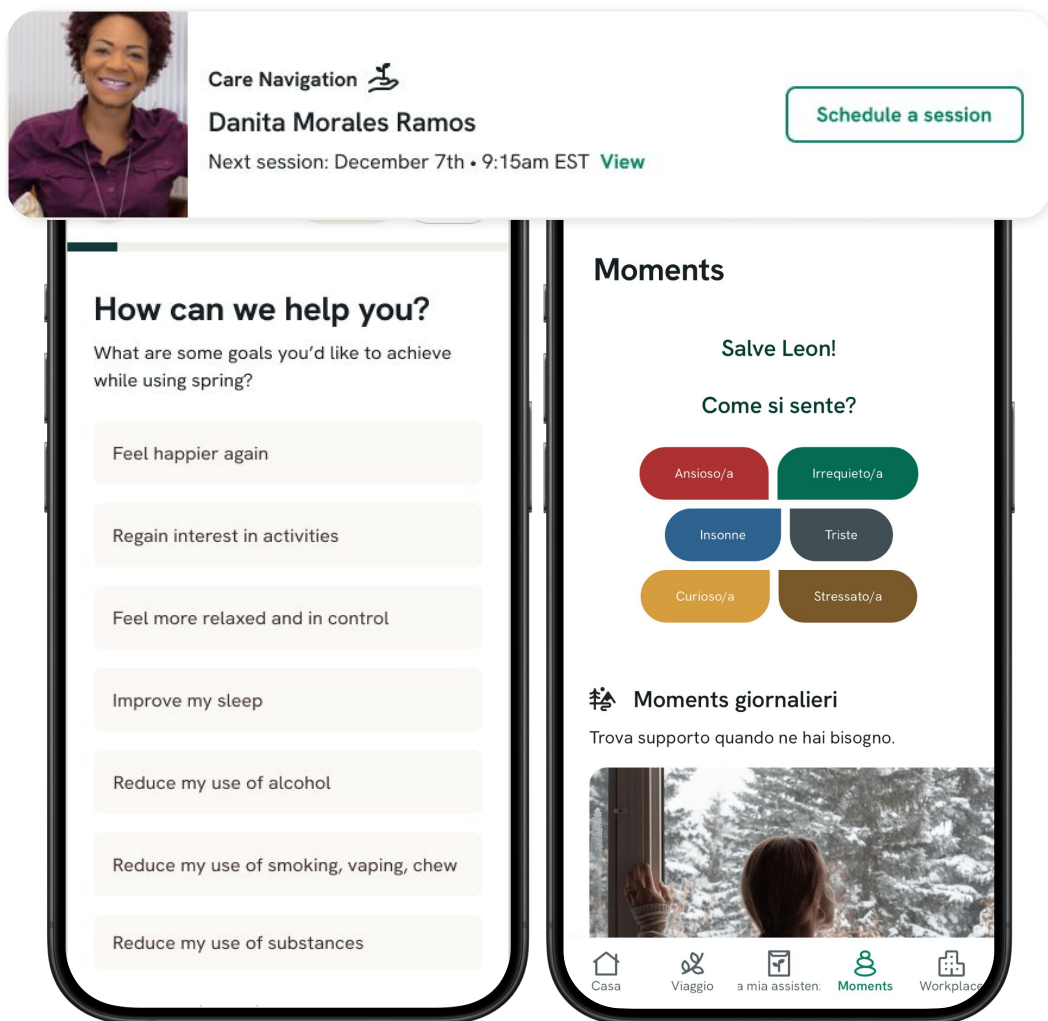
Care Navigation
Danita Morales Ramos
Next session: December 7th • 9:15am EST View

Schedule a session

How can we help you?

What are some goals you'd like to achieve while using spring?

Feel happier again

Regain interest in activities

Feel more relaxed and in control

Improve my sleep

Reduce my use of alcohol

Reduce my use of smoking, vaping, chew

Reduce my use of substances

Moments

Salve Leon!

Come si sente?

Ansioso/a
Irrequieto/a
Insonne
Triste
Curioso/a
Stressato/a

Moments giornalieri

Trova supporto quando ne hai bisogno.

Casa
Viaggio
a mia assisten.
Moments
Workplace